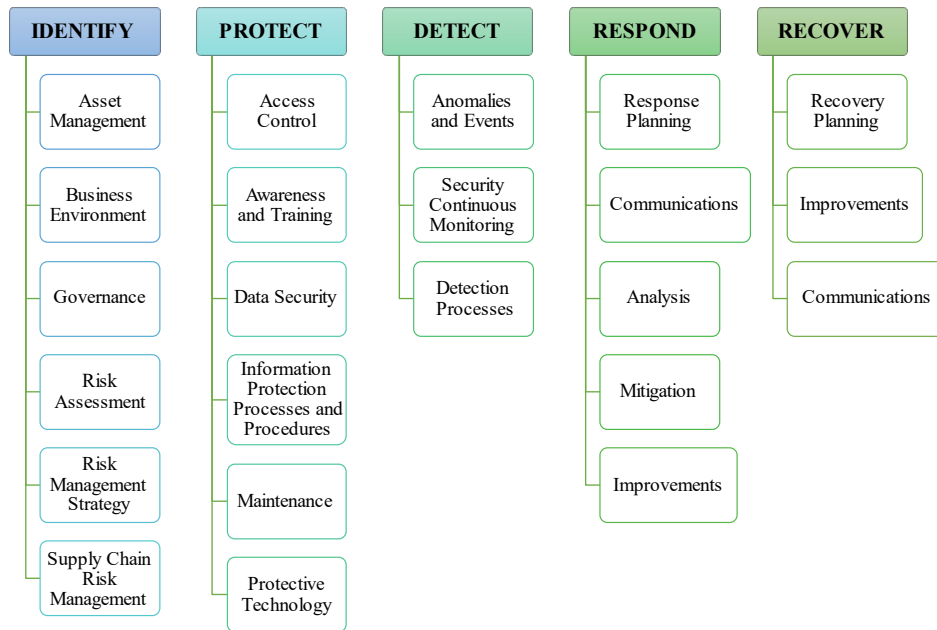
IDENTIFY

Asset Management

Business Environment

Governance

Risk Assessment

Risk Management Strategy

Supply Chain Risk Management

PROTECT

Access Control

Awareness and Training

Data Security

Information Protection Processes and Procedures

Maintenance

Protective Technology

DETECT

Anomalies and Events

Security Continuous Monitoring

Detection Processes

RESPOND

Response Planning

Communications

Analysis

Mitigation

Improvements

RECOVER

Recovery Planning

Improvements

Communications